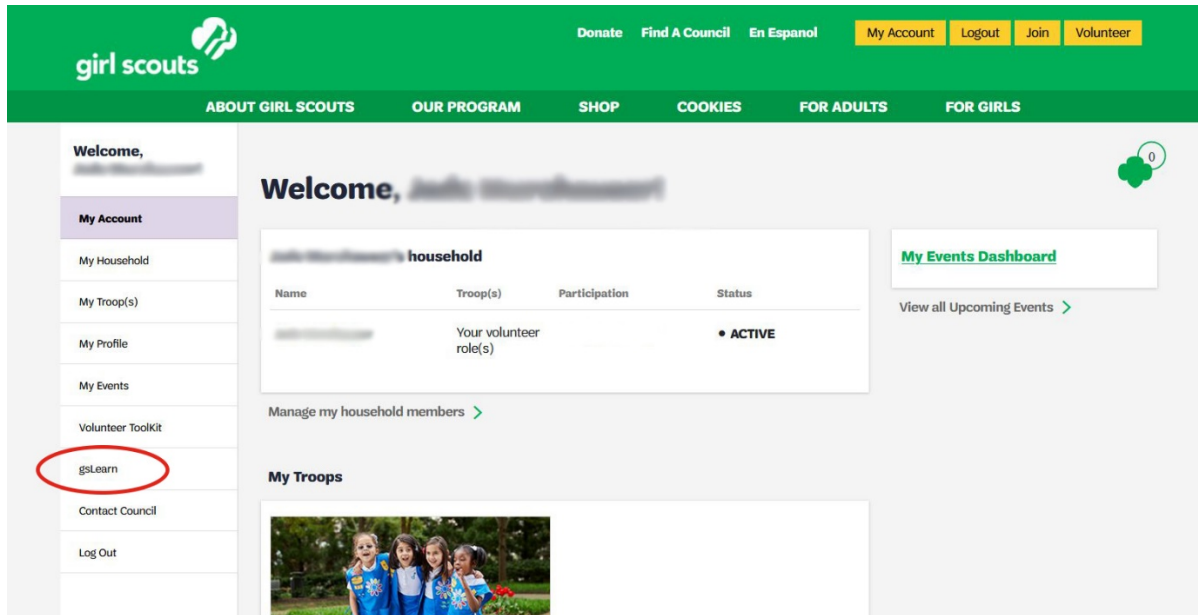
girl scouts

Donate Find A Council En Espanol My Account Logout Join Volunteer

ABOUT GIRL SCOUTS OUR PROGRAM SHOP COOKIES FOR ADULTS FOR GIRLS

Welcome,
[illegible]

My Account
My Household
My Troop(s)
My Profile
My Events
Volunteer ToolKit
gsLearn
Contact Council
Log Out

0

Welcome, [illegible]

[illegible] household

| Name | Troop(s) | Participation | Status |
|---|---|---|---|
| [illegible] | Your volunteer role(s) | | • ACTIVE |

Manage my household members >

My Troops

My Events Dashboard

View all Upcoming Events >